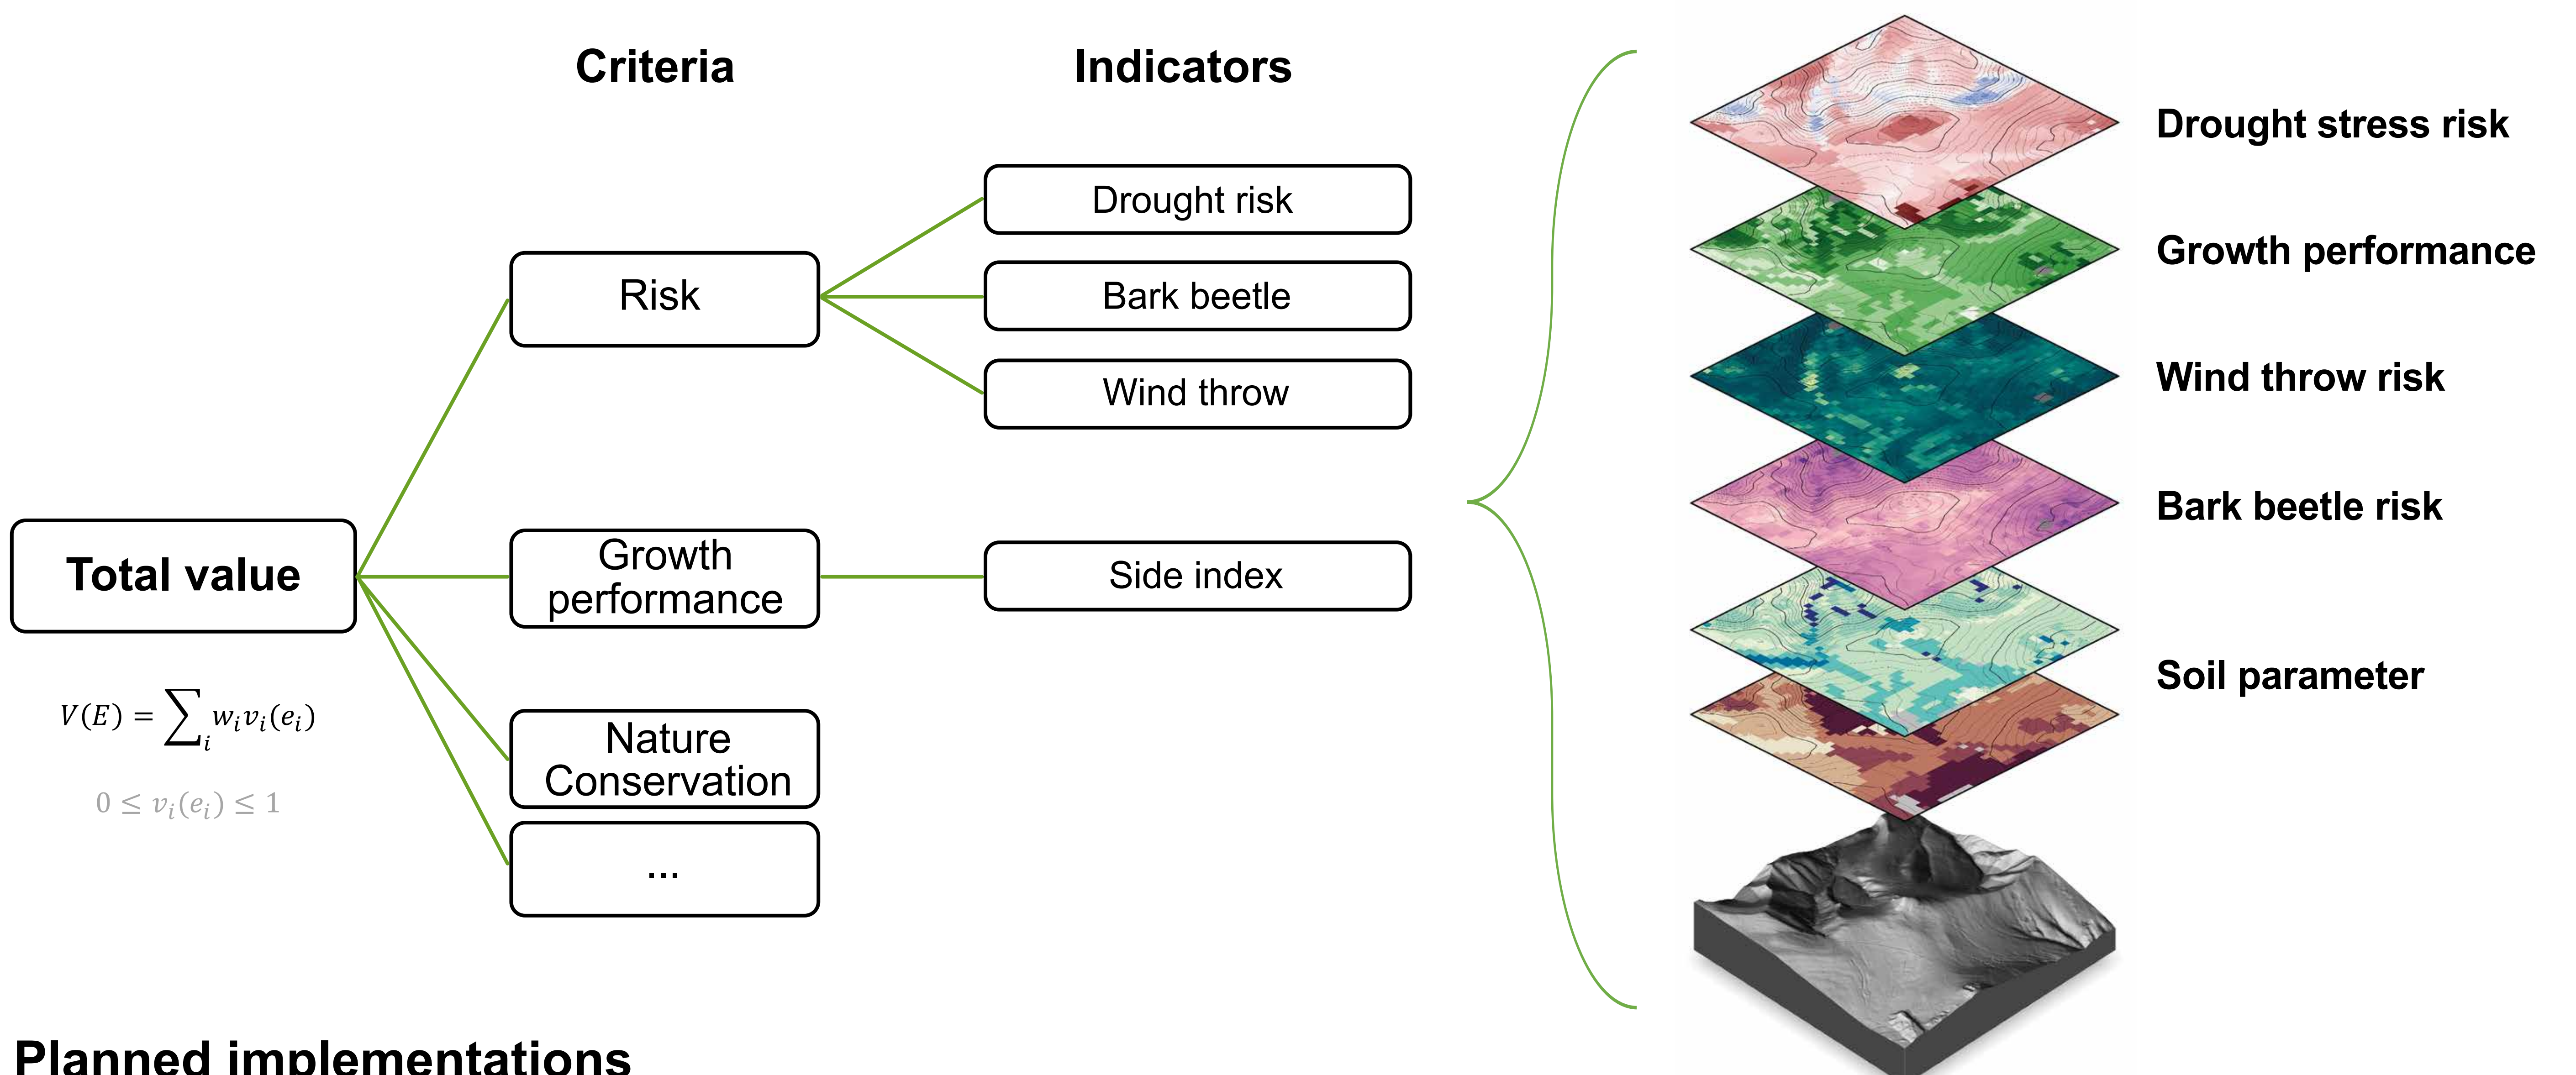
Criteria

Indicators

Total value

$V(E) = \sum_i w_i v_i(e_i)$

$0 \leq v_i(e_i) \leq 1$

Risk

Drought risk

Bark beetle

Wind throw

Growth performance

Side index

Nature Conservation

...

Drought stress risk

Growth performance

Wind throw risk

Bark beetle risk

Soil parameter

Planned implementations